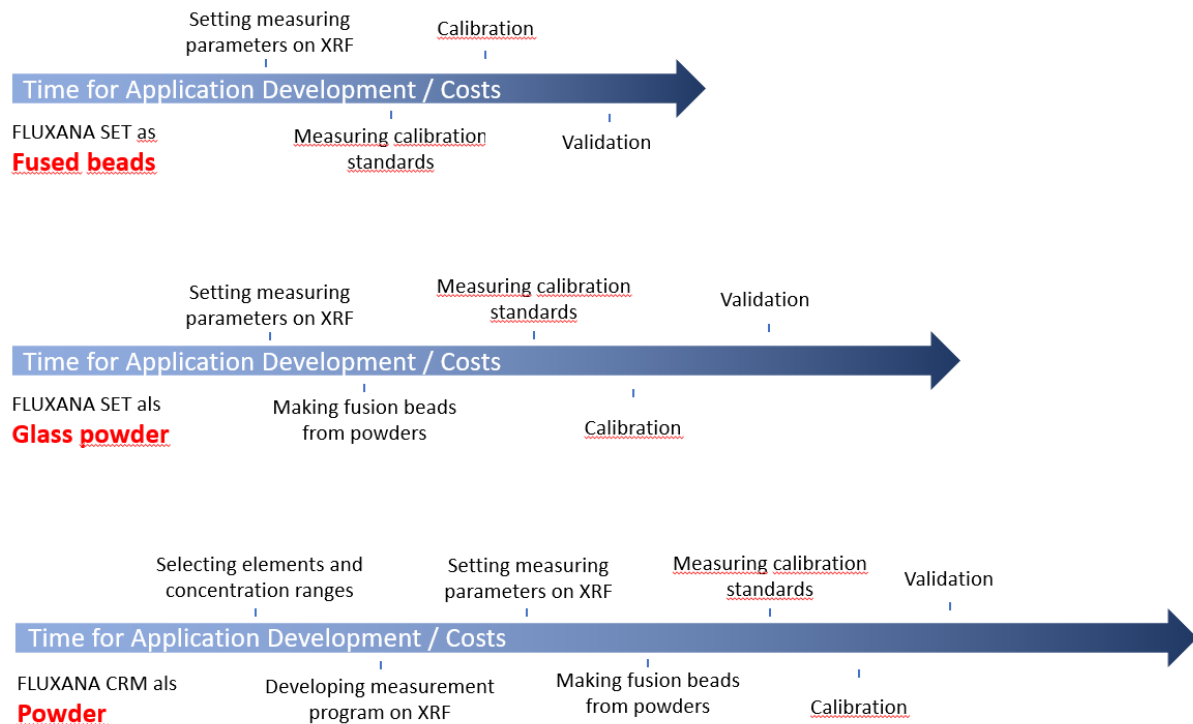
Setting measuring parameters on XRF

Calibration

Time for Application Development / Costs

FLUXANA SET as
Fused beads

Measuring calibration standards

Validation

Setting measuring parameters on XRF

Measuring calibration standards

Validation

Time for Application Development / Costs

FLUXANA SET als
Glass powder

Making fusion beads from powders

Calibration

Selecting elements and concentration ranges

Setting measuring parameters on XRF

Measuring calibration standards

Validation

Time for Application Development / Costs

FLUXANA CRM als
Powder

Developing measurement program on XRF

Making fusion beads from powders

Calibration